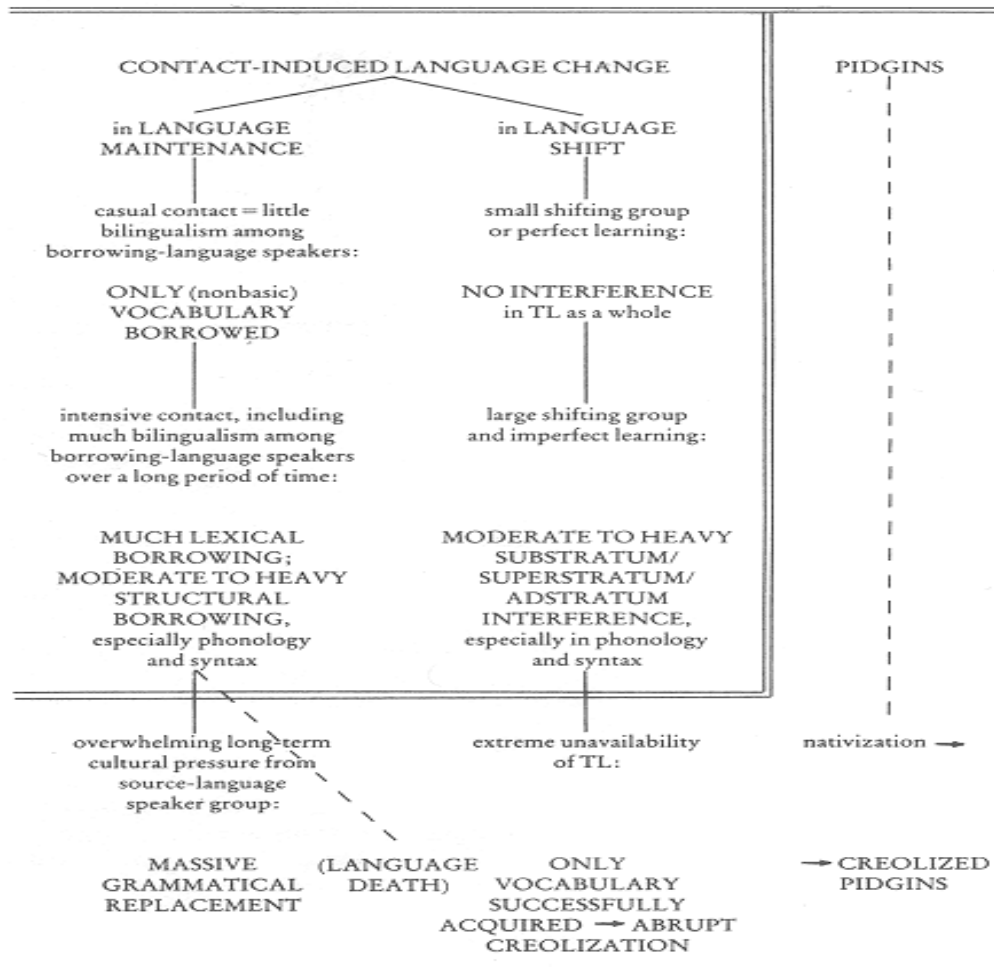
CONTACT-INDUCED LANGUAGE CHANGE

PIDGINS

in LANGUAGE MAINTENANCE

in LANGUAGE SHIFT

casual contact = little bilingualism among borrowing-language speakers:

ONLY (nonbasic) VOCABULARY BORROWED

intensive contact, including much bilingualism among borrowing-language speakers over a long period of time:

MUCH LEXICAL BORROWING; MODERATE TO HEAVY STRUCTURAL BORROWING, especially phonology and syntax

small shifting group or perfect learning:

NO INTERFERENCE in TL as a whole

large shifting group and imperfect learning:

MODERATE TO HEAVY SUBSTRATUM/ SUPERSTRATUM/ ADSTRATUM INTERFERENCE, especially in phonology and syntax

overwhelming long-term cultural pressure from source-language speaker group:

extreme unavailability of TL:

nativization →

MASSIVE GRAMMATICAL REPLACEMENT

(LANGUAGE DEATH)

ONLY VOCABULARY SUCCESSFULLY ACQUIRED → ABRUPT CREOLIZATION

→ CREOLIZED PIDGINS